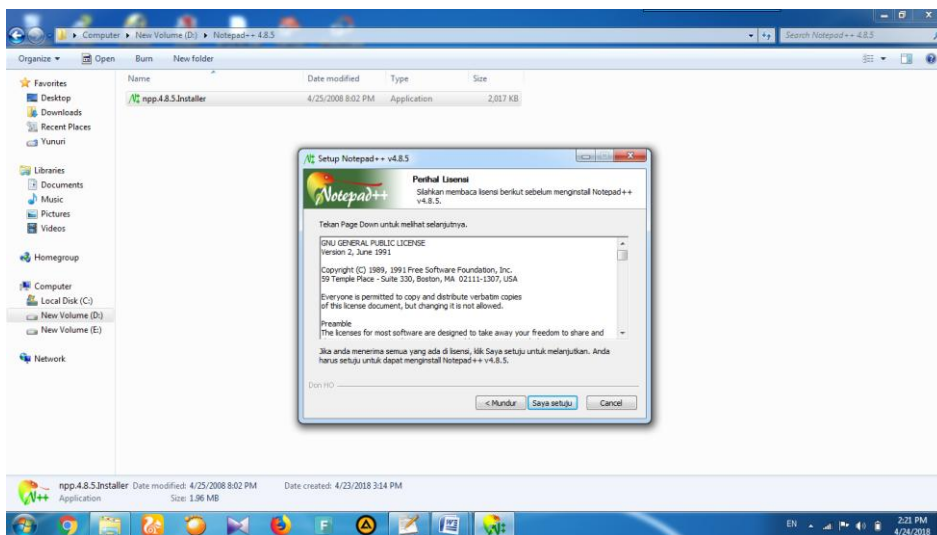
Computer ▸ New Volume (D:) ▸ Notepad++ 4.8.5

Search Notepad++ 4.8.5

Organize ▾ Open Burn New folder

Favorites
Desktop
Downloads
Recent Places
Yunuri

Libraries
Documents
Music
Pictures
Videos

Homegroup

Computer
Local Disk (C:)
New Volume (D:)
New Volume (E:)

Network

| Name | Date modified | Type | Size |
|---|---|---|---|
| npp.4.8.5.Installer | 4/25/2008 8:02 PM | Application | 2,017 KB |

Setup Notepad++ v4.8.5

Notepad++

Perihal Lisensi
Silahkan membaca lisensi berikut sebelum menginstall Notepad++ v4.8.5.

Tekan Page Down untuk melihat selanjutnya.

GNU GENERAL PUBLIC LICENSE
Version 2, June 1991

Copyright (C) 1989, 1991 Free Software Foundation, Inc.
59 Temple Place - Suite 330, Boston, MA 02111-1307, USA

Everyone is permitted to copy and distribute verbatim copies of this license document, but changing it is not allowed.

Preamble
The licenses for most software are designed to take away your freedom to share and

Jika anda menerima semua yang ada di lisensi, klik Saya setuju untuk melanjutkan. Anda harus setuju untuk dapat menginstall Notepad++ v4.8.5.

Don HO

< Mundur Saya setuju Cancel

npp.4.8.5.Installer Date modified: 4/25/2008 8:02 PM Date created: 4/23/2018 3:14 PM
Application Size: 1.96 MB

EN 2:21 PM 4/24/2018